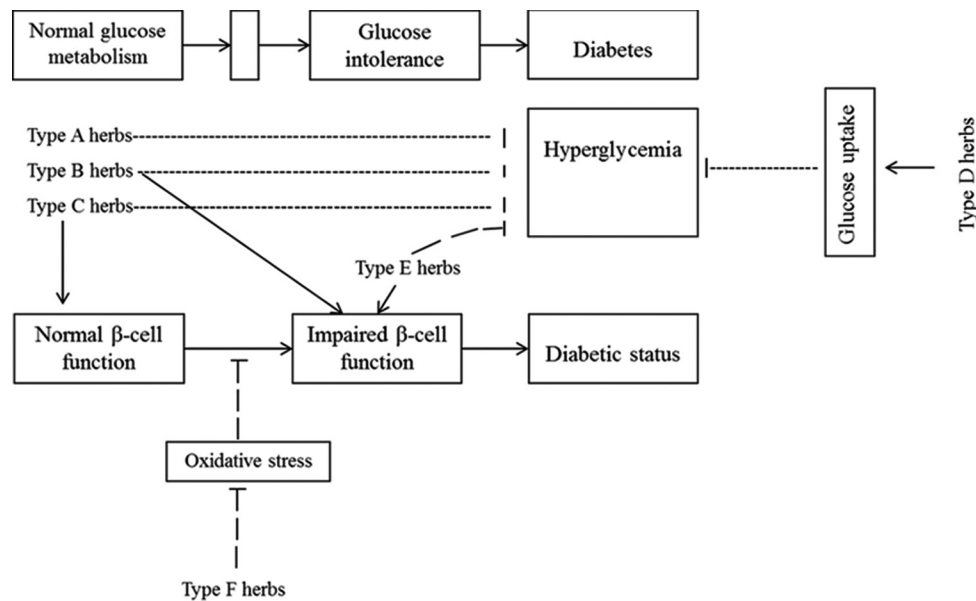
Normal glucose metabolism

Glucose intolerance

Diabetes

Type A herbs

Type B herbs

Type C herbs

Hyperglycemia

Glucose uptake

Type D herbs

Type E herbs

Normal β-cell function

Impaired β-cell function

Diabetic status

Oxidative stress

Type F herbs